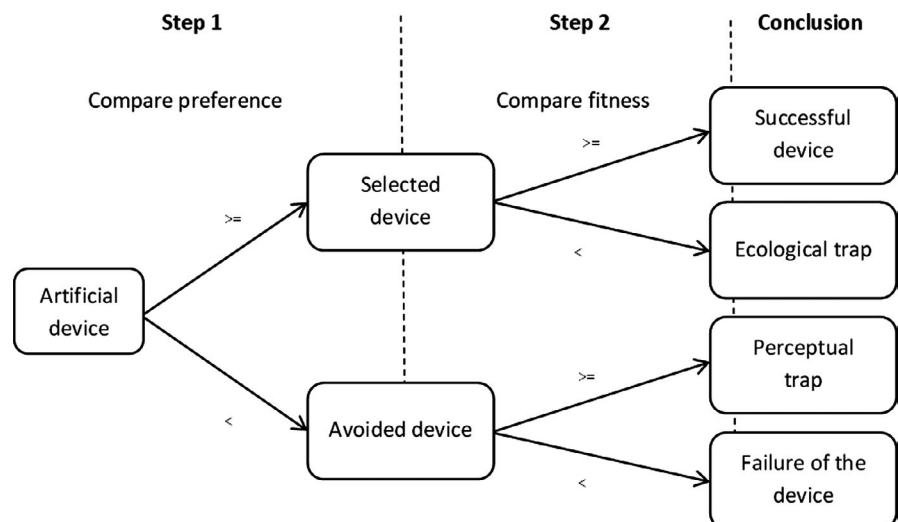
Step 1

Step 2

Conclusion

Compare preference

Compare fitness

Artificial device

>=

<

Selected device

Avoided device

>=

<

>=

<

Successful device

Ecological trap

Perceptual trap

Failure of the device